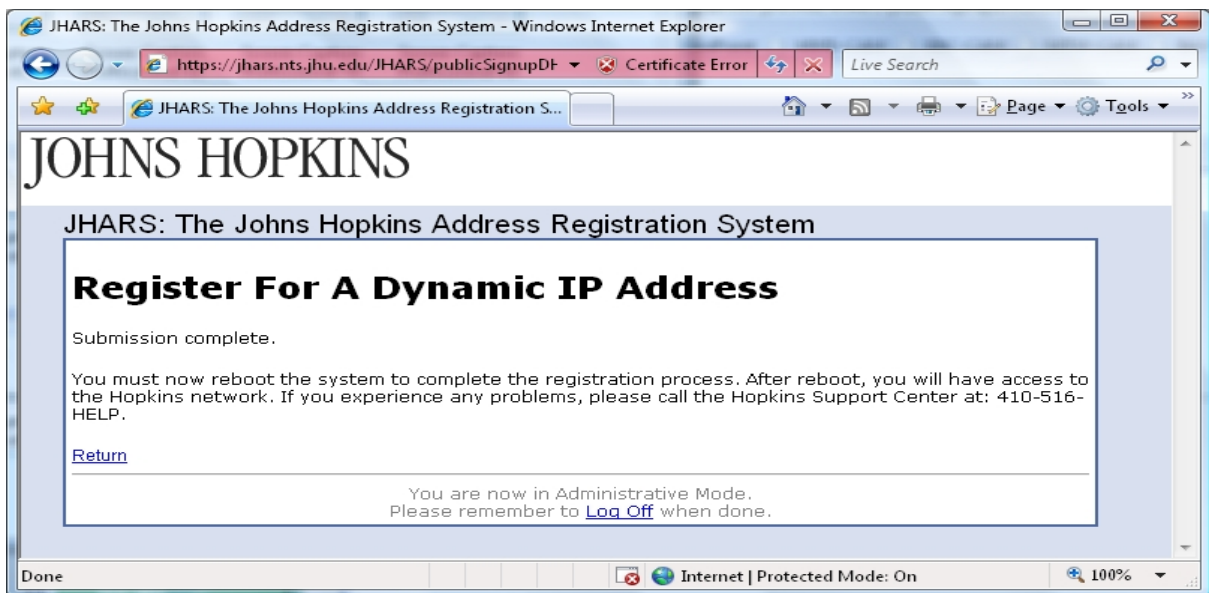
JHARS: The Johns Hopkins Address Registration System - Windows Internet Explorer

https://jhars.nts.jhu.edu/JHARS/publicSignupDH Certificate Error

Live Search

JHARS: The Johns Hopkins Address Registration S...

Page Tools

JOHNS HOPKINS

JHARS: The Johns Hopkins Address Registration System

Register For A Dynamic IP Address

Submission complete.

You must now reboot the system to complete the registration process. After reboot, you will have access to the Hopkins network. If you experience any problems, please call the Hopkins Support Center at: 410-516-HELP.

Return

You are now in Administrative Mode.
Please remember to Log Off when done.

Done

Internet | Protected Mode: On

100%